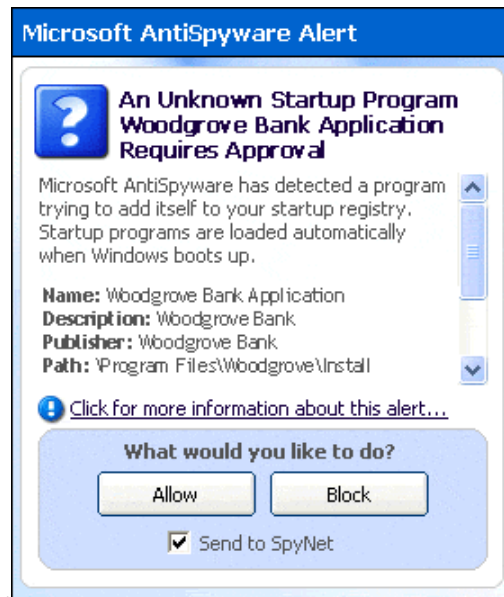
Microsoft AntiSpyware Alert

An Unknown Startup Program Woodgrove Bank Application Requires Approval

Microsoft AntiSpyware has detected a program trying to add itself to your startup registry. Startup programs are loaded automatically when Windows boots up.

**Name:** Woodgrove Bank Application
**Description:** Woodgrove Bank
**Publisher:** Woodgrove Bank
**Path:** \Program Files\Woodgrove\Install

Click for more information about this alert...

What would you like to do?

Allow

Block

Send to SpyNet